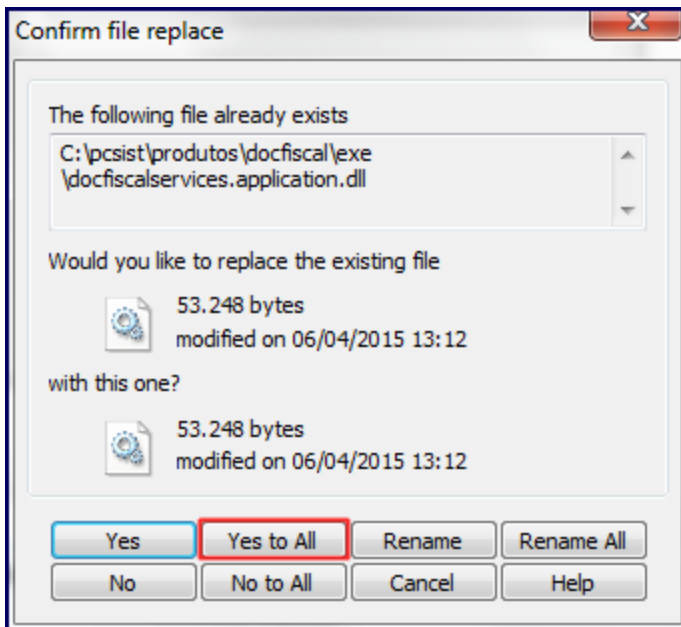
Confirm file replace

X

The following file already exists

C:\pcsist\produtos\docfiscal\exe \docfiscalservices.application.dll

Would you like to replace the existing file

53.248 bytes
modified on 06/04/2015 13:12

with this one?

53.248 bytes
modified on 06/04/2015 13:12

Yes | Yes to All | Rename | Rename All
No | No to All | Cancel | Help